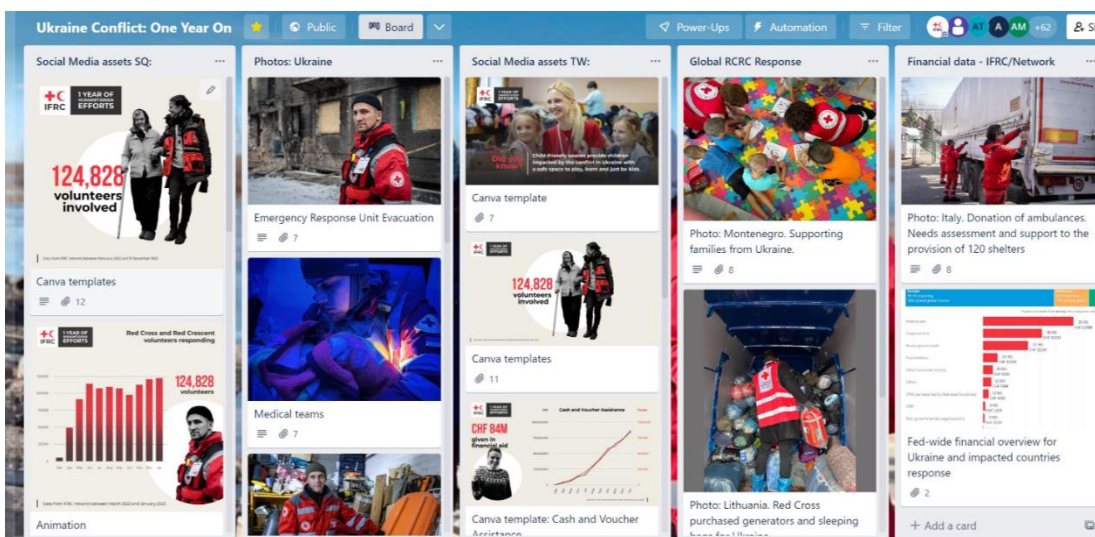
Ukraine Conflict: One Year On

Public

Board

Power-Ups

Automation

Filter

AT A AM +62

Social Media assets SQ:

IFRC 1 YEAR OF HUMANITARIAN EFFORTS

124,828 volunteers involved

Canva templates

12

IFRC 1 YEAR OF HUMANITARIAN EFFORTS

Red Cross and Red Crescent volunteers responding

124,828 volunteers

Animation

Photos: Ukraine

Emergency Response Unit Evacuation

7

Medical teams

7

Social Media assets TW:

Did you know?

Child-friendly spaces provide children impacted by the conflict in Ukraine with a safe space to play, learn and just be kids.

Canva template

7

124,828 volunteers involved

Canva templates

11

Cash and Voucher Assistance

CHF 84M given in financial aid

Canva template: Cash and Voucher Assistance

Global RCRC Response

Photo: Montenegro. Supporting families from Ukraine.

8

Photo: Lithuania. Red Cross purchased generators and sleeping bags for Ukraine

Financial data - IFRC/Network

Photo: Italy. Donation of ambulances. Needs assessment and support to the provision of 120 shelters

8

Fed-wide financial overview for Ukraine and impacted countries response

2

+ Add a card